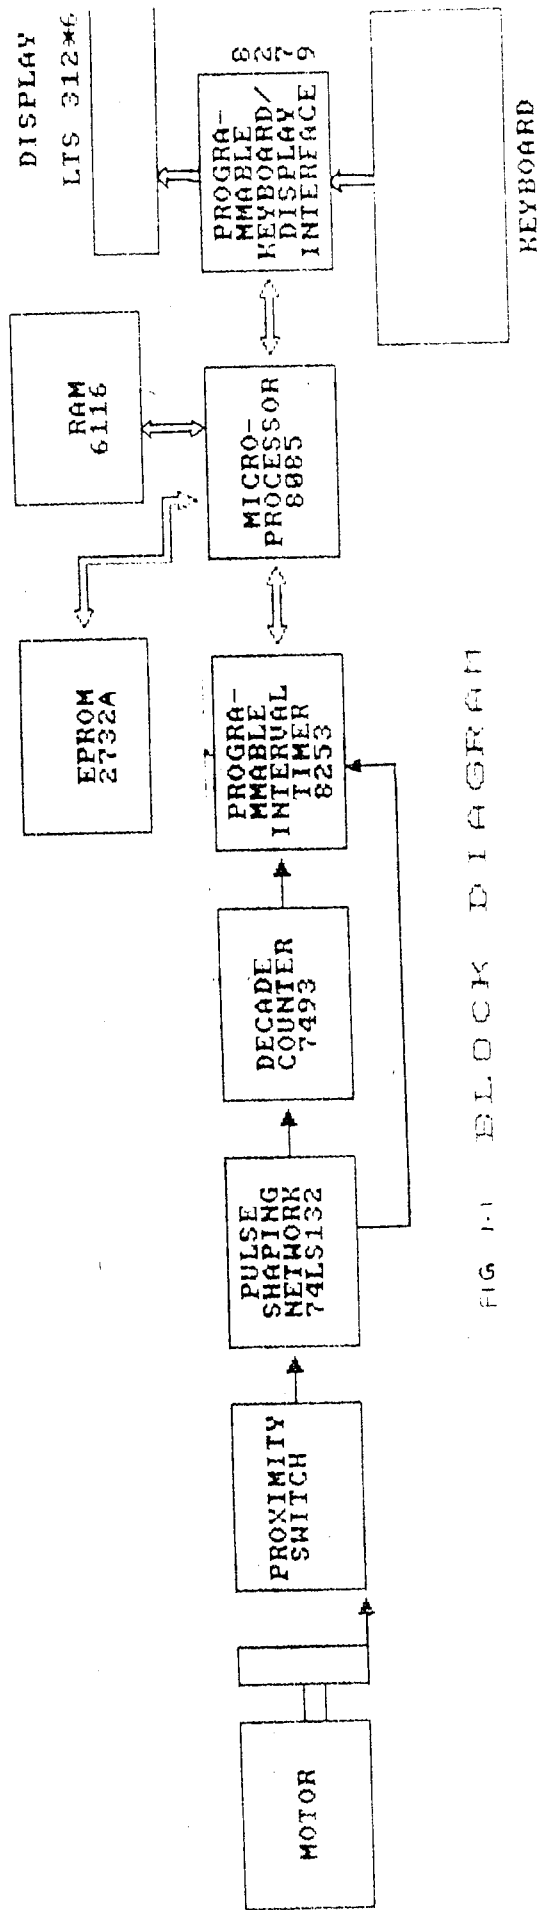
DISPLAY
LTS 312*6

RAM
6116

PROGRA-
MMABLE
KEYBOARD/
DISPLAY
INTERFACE
8279

KEYBOARD

EPROM
2732A

MICRO-
PROCESSOR
8085

PROGRA-
MMABLE
INTERVAL
TIMER
8253

DECADE
COUNTER
7493

PULSE
SHAPING
NETWORK
74LS132

PROXIMITY
SWITCH

MOTOR

FIG 1.1 BLOCK DIAGRAM